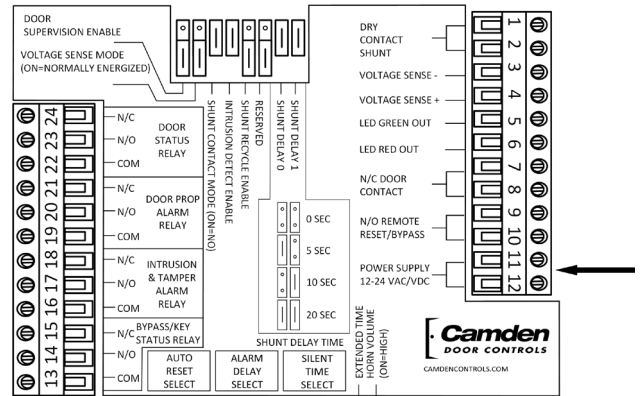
DOOR SUPERVISION ENABLE

VOLTAGE SENSE MODE (ON=NORMALLY ENERGIZED)

SHUNT CONTACT MODE (ON=NO)
INTRUSION DETECT ENABLE
SHUNT RECYCLE ENABLE
RESERVED
SHUNT DELAY 0
SHUNT DELAY 1

DRY CONTACT SHUNT
VOLTAGE SENSE -
VOLTAGE SENSE +
LED GREEN OUT
LED RED OUT
N/C DOOR CONTACT
N/O REMOTE RESET/BYPASS
POWER SUPPLY 12-24 VAC/VDC

1
2
3
4
5
6
7
8
9
10
11
12

24
23
22
21
20
19
18
17
16
15
14
13

N/C
N/O
COM
DOOR STATUS RELAY

N/C
N/O
COM
DOOR PROP ALARM RELAY

N/C
N/O
COM
INTRUSION & TAMPER ALARM RELAY

N/C
N/O
COM
BYPASS/KEY STATUS RELAY

0 SEC
5 SEC
10 SEC
20 SEC
SHUNT DELAY TIME

AUTO RESET SELECT
ALARM DELAY SELECT
SILENT TIME SELECT

EXTENDED TIME
HORN VOLUME (ON=HIGH)

Camden DOOR CONTROLS
CAMDENCONTROLS.COM